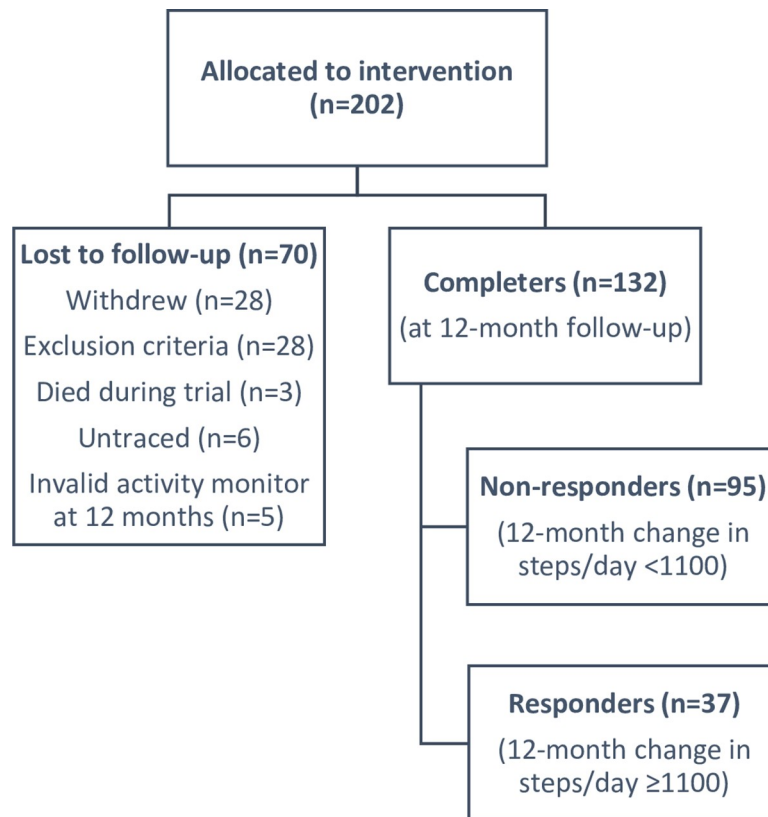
Allocated to intervention
(n=202)

Lost to follow-up (n=70)
Withdrew (n=28)
Exclusion criteria (n=28)
Died during trial (n=3)
Untraced (n=6)
Invalid activity monitor at 12 months (n=5)

Completers (n=132)
(at 12-month follow-up)

Non-responders (n=95)
(12-month change in steps/day <1100)

Responders (n=37)
(12-month change in steps/day ≥1100)